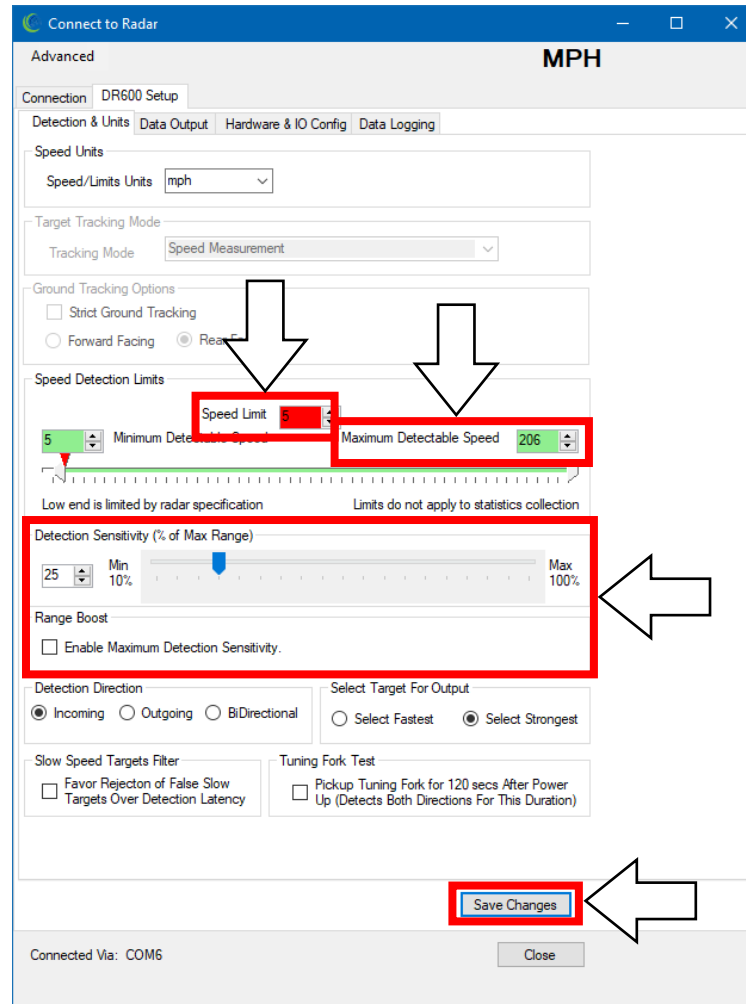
Connect to Radar

Advanced

MPH

Connection | DR600 Setup

Detection & Units | Data Output | Hardware & IO Config | Data Logging

Speed Units

Speed/Limits Units mph

Target Tracking Mode

Tracking Mode Speed Measurement

Ground Tracking Options

Strict Ground Tracking

Forward Facing Rear F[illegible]

Speed Detection Limits

Speed Limit 5

5 Minimum Detect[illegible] Speed

Maximum Detectable Speed 206

Low end is limited by radar specification

Limits do not apply to statistics collection

Detection Sensitivity (% of Max Range)

25 Min 10%

Max 100%

Range Boost

Enable Maximum Detection Sensitivity.

Detection Direction

Incoming Outgoing BiDirectional

Select Target For Output

Select Fastest Select Strongest

Slow Speed Targets Filter

Favor Rejecton of False Slow Targets Over Detection Latency

Tuning Fork Test

Pickup Tuning Fork for 120 secs After Power Up (Detects Both Directions For This Duration)

Save Changes

Connected Via: COM6

Close